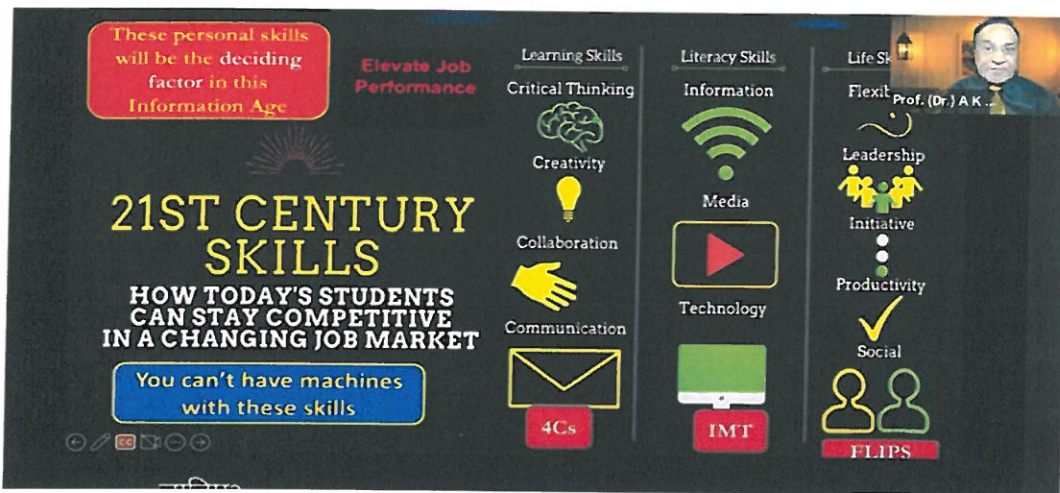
These personal skills will be the deciding factor in this Information Age

Elevate Job Performance

21ST CENTURY SKILLS

HOW TODAY'S STUDENTS CAN STAY COMPETITIVE IN A CHANGING JOB MARKET

You can't have machines with these skills

Learning Skills

Critical Thinking

Creativity

Collaboration

Communication

4Cs

Literacy Skills

Information

Media

Technology

IMT

Life Sk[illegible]

Flexib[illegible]

Leadership

Initiative

Productivity

Social

FLIPS

Prof. (Dr.) A K ...